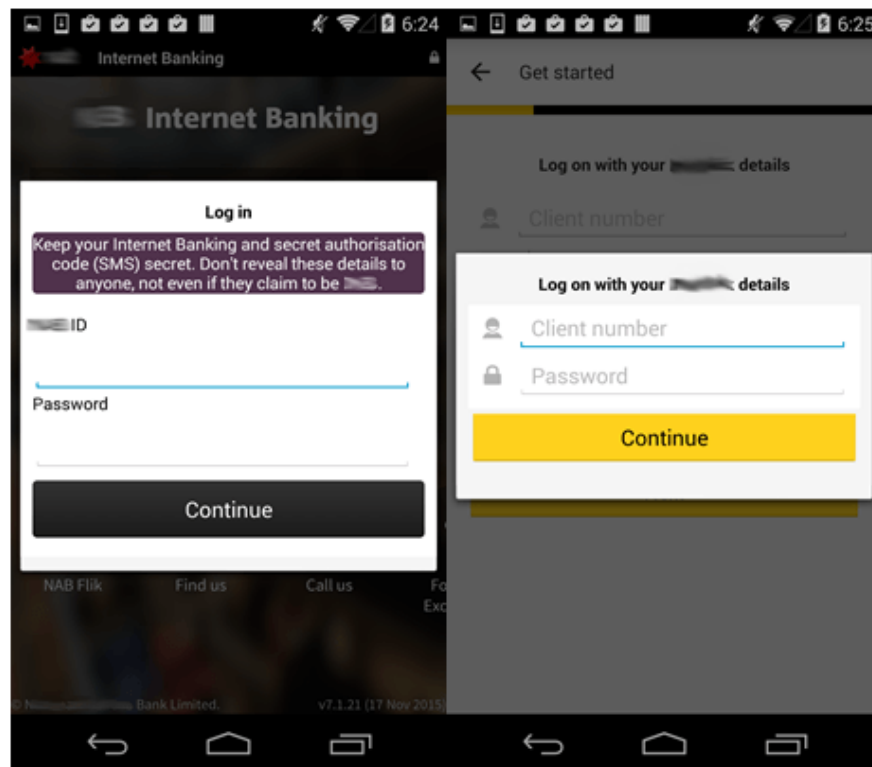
6:24

Internet Banking

Internet Banking

Log in

Keep your Internet Banking and secret authorisation code (SMS) secret. Don't reveal these details to anyone, not even if they claim to be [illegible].

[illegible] ID

Password

Continue

NAB Flik Find us Call us Fo Exc

© N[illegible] Bank Limited. v7.1.21 (17 Nov 2015)

6:25

Get started

Log on with your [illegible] details

Client number

Log on with your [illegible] details

Client number

Password

Continue